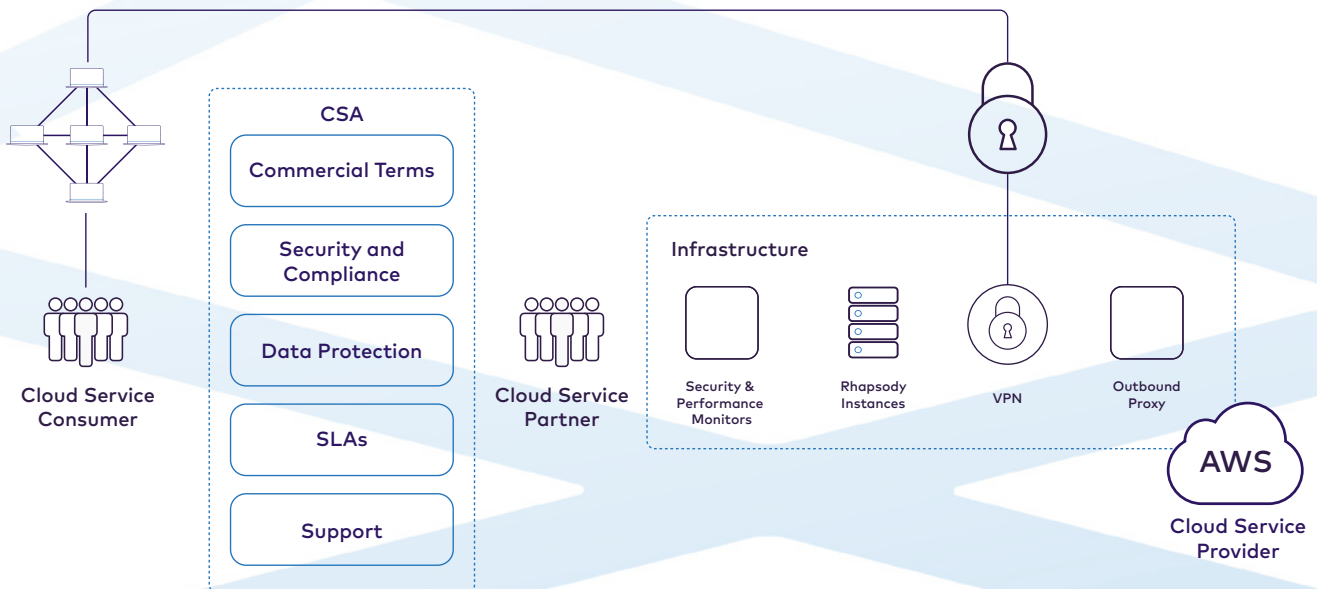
CSA

Commercial Terms

Security and Compliance

Data Protection

SLAs

Support

Cloud Service Consumer

Cloud Service Partner

Infrastructure

Security & Performance Monitors

Rhapsody Instances

VPN

Outbound Proxy

AWS

Cloud Service Provider